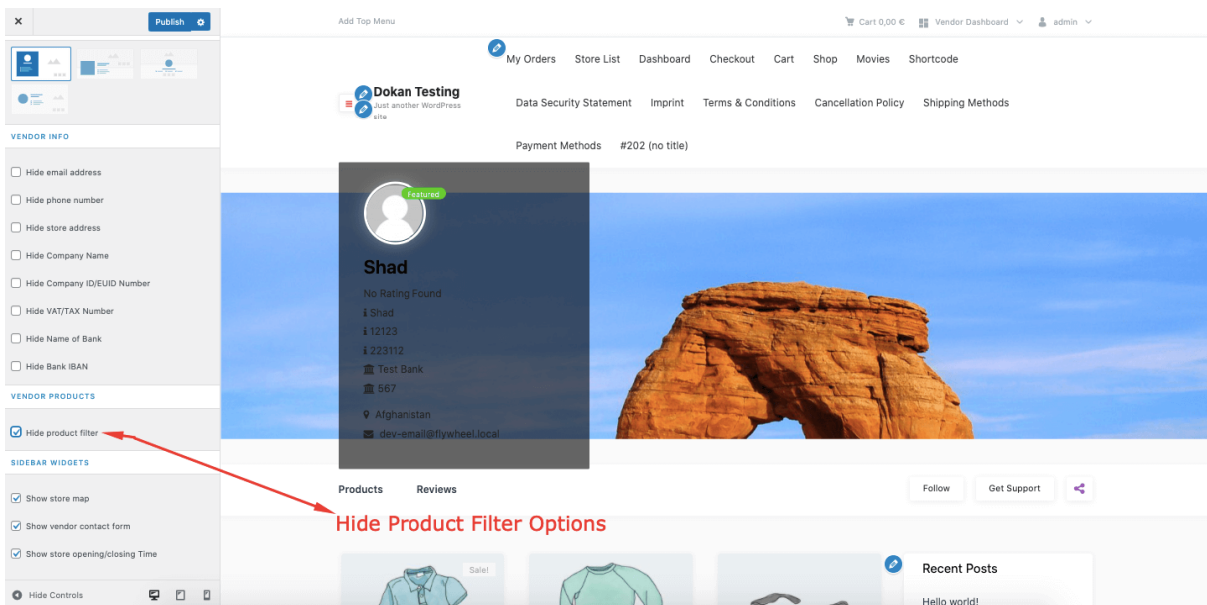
×
Publish

VENDOR INFO

Hide email address
Hide phone number
Hide store address
Hide Company Name
Hide Company ID/EUID Number
Hide VAT/TAX Number
Hide Name of Bank
Hide Bank IBAN

VENDOR PRODUCTS

Hide product filter

SIDEBAR WIDGETS

Show store map
Show vendor contact form
Show store opening/closing Time

Hide Controls

Add Top Menu

Cart 0,00 €   Vendor Dashboard   admin

My Orders   Store List   Dashboard   Checkout   Cart   Shop   Movies   Shortcode

Dokan Testing
Just another WordPress site

Data Security Statement   Imprint   Terms & Conditions   Cancellation Policy   Shipping Methods

Payment Methods   #202 (no title)

Featured

Shad

No Rating Found
Shad
12123
223112
Test Bank
567
Afghanistan
dev-email@flywheel.local

Products   Reviews

Follow   Get Support

Hide Product Filter Options

Sale!

Recent Posts

Hello world!